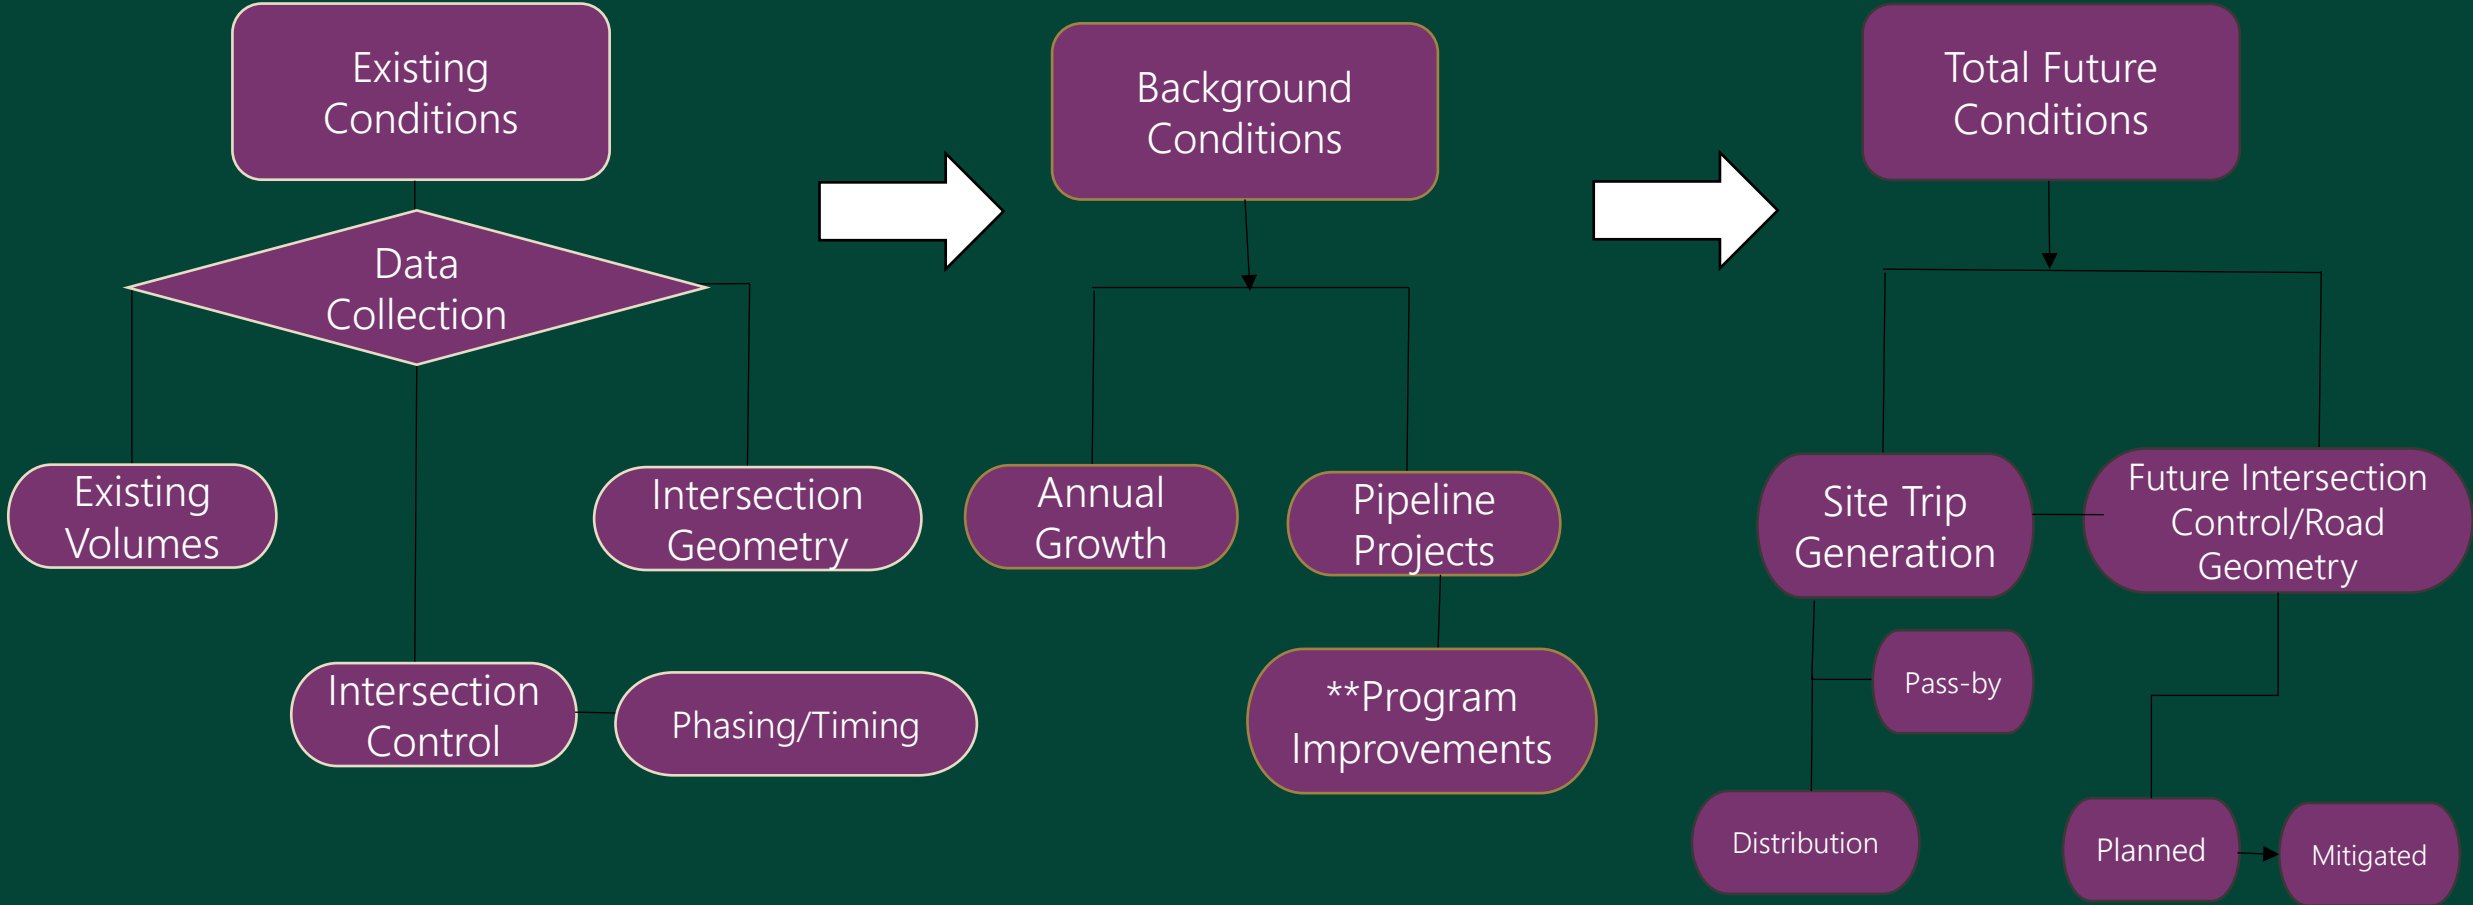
Existing Conditions

Data Collection

Existing Volumes

Intersection Geometry

Intersection Control

Phasing/Timing

Background Conditions

Annual Growth

Pipeline Projects

**Program Improvements

Total Future Conditions

Site Trip Generation

Future Intersection Control/Road Geometry

Pass-by

Distribution

Planned

Mitigated